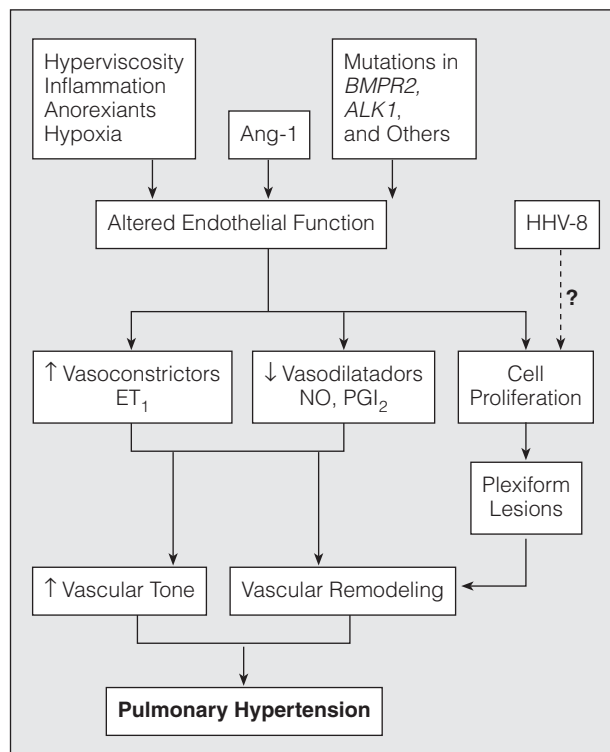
Hyperviscosity
Inflammation
Anorexiants
Hypoxia

Ang-1

Mutations in *BMPR2*, *ALK1*, and Others

Altered Endothelial Function

HHV-8

?

↑ Vasoconstrictors $ET_1$

↓ Vasodilatadors NO, $PGI_2$

Cell Proliferation

Plexiform Lesions

↑ Vascular Tone

Vascular Remodeling

**Pulmonary Hypertension**